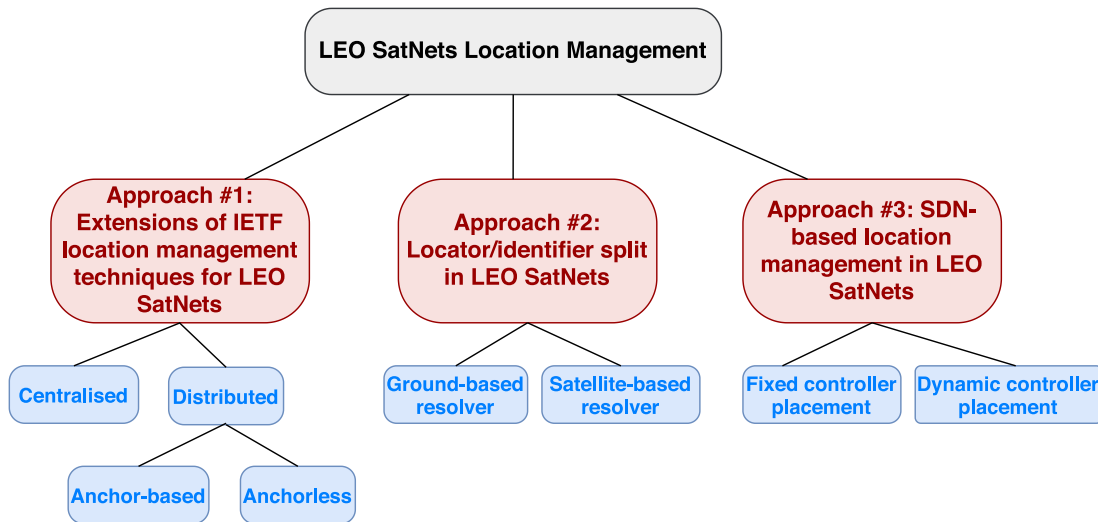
LEO SatNets Location Management

Approach #1: Extensions of IETF location management techniques for LEO SatNets

Approach #2: Locator/identifier split in LEO SatNets

Approach #3: SDN-based location management in LEO SatNets

Centralised

Distributed

Anchor-based

Anchorless

Ground-based resolver

Satellite-based resolver

Fixed controller placement

Dynamic controller placement